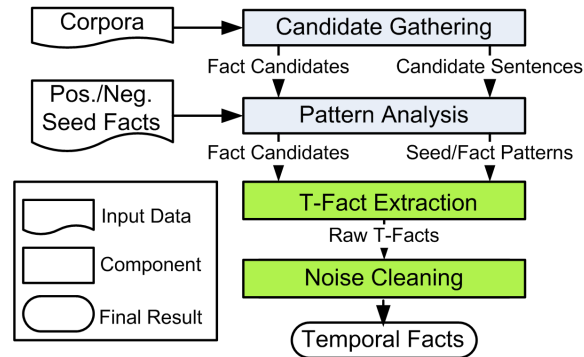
Corpora

Candidate Gathering

Fact Candidates

Candidate Sentences

Pos./Neg. Seed Facts

Pattern Analysis

Fact Candidates

Seed/Fact Patterns

Input Data

Component

Final Result

T-Fact Extraction

Raw T-Facts

Noise Cleaning

Temporal Facts